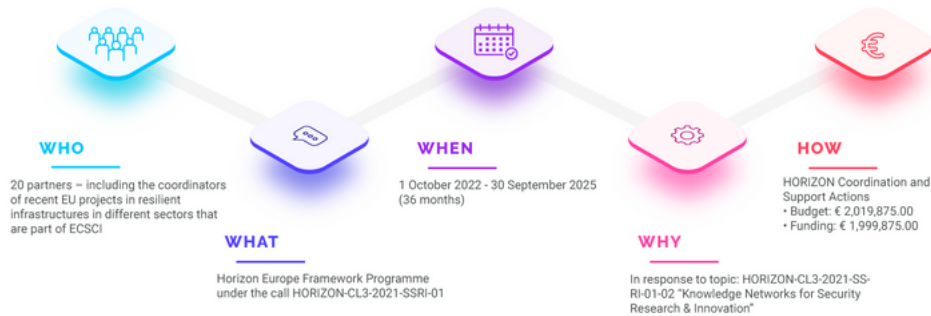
WHO

20 partners – including the coordinators of recent EU projects in resilient infrastructures in different sectors that are part of ECSCI

WHAT

Horizon Europe Framework Programme under the call HORIZON-CL3-2021-SSRI-01

WHEN

1 October 2022 - 30 September 2025 (36 months)

WHY

In response to topic: HORIZON-CL3-2021-SS-RI-01-02 "Knowledge Networks for Security Research & Innovation"

HOW

HORIZON Coordination and Support Actions
• Budget: € 2,019,875.00
• Funding: € 1,999,875.00